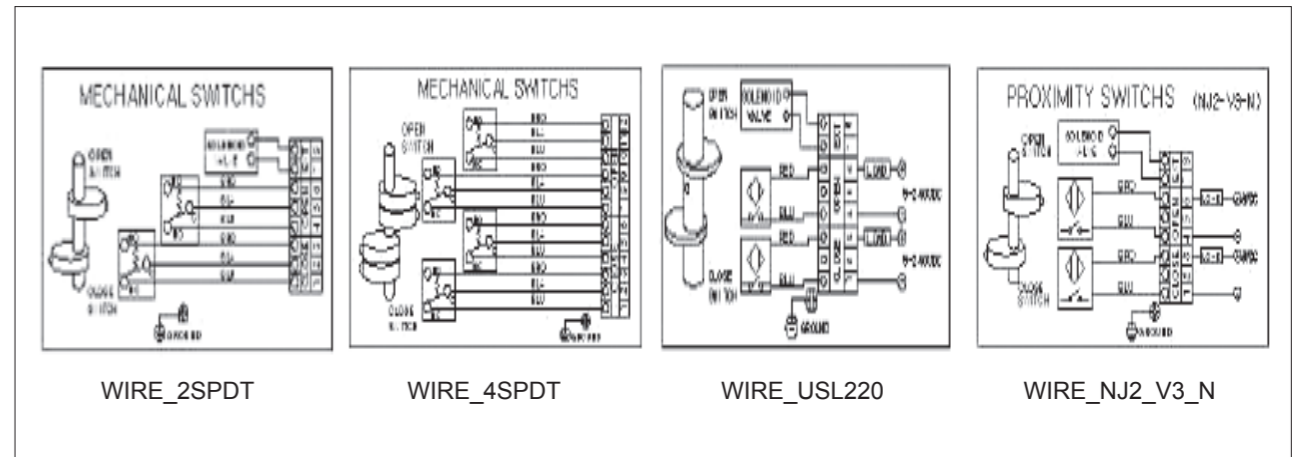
MECHANICAL SWITCHS

OPEN SWITCH

SOLENOID VALVE

CLOSE SWITCH

GROUND

WIRE_2SPDT

MECHANICAL SWITCHS

OPEN SWITCH

CLOSE SWITCH

GROUND

WIRE_4SPDT

OPEN SWITCH

SOLENOID VALVE

RED

BLU

LOAD

CLOSE SWITCH

GROUND

WIRE_USL220

PROXIMITY SWITCHS (NJ2-V3-N)

OPEN SWITCH

SOLENOID VALVE

CLOSE SWITCH

GROUND

WIRE_NJ2_V3_N